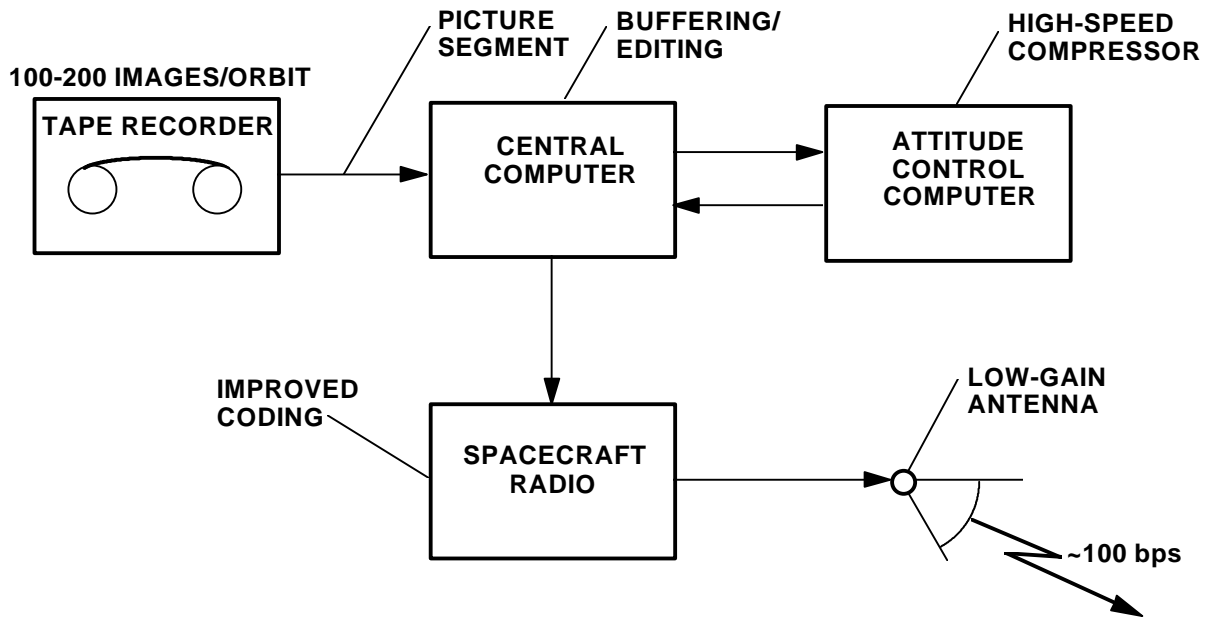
100-200 IMAGES/ORBIT

TAPE RECORDER

PICTURE SEGMENT

BUFFERING/ EDITING

CENTRAL COMPUTER

HIGH-SPEED COMPRESSOR

ATTITUDE CONTROL COMPUTER

IMPROVED CODING

SPACECRAFT RADIO

LOW-GAIN ANTENNA

~100 bps